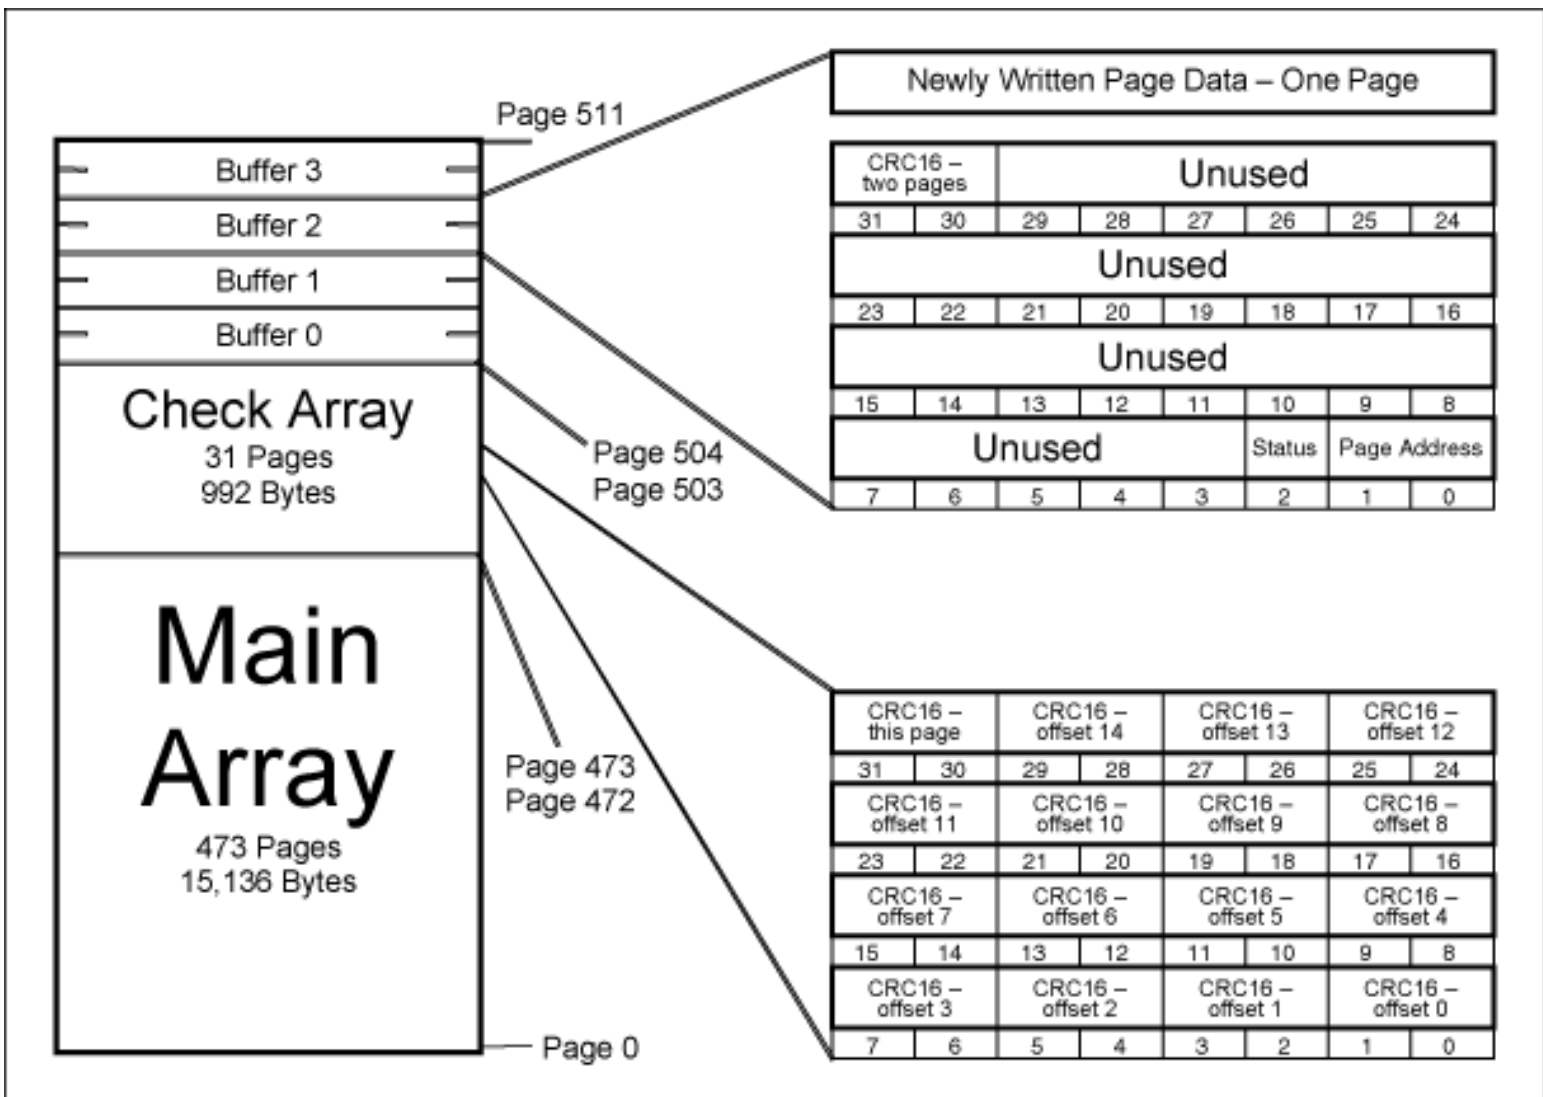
Page 511

Buffer 3
Buffer 2
Buffer 1
Buffer 0

Check Array
31 Pages
992 Bytes

Main Array
473 Pages
15,136 Bytes

Page 504
Page 503

Page 473
Page 472

Page 0

Newly Written Page Data – One Page

| CRC16 – two pages | | Unused | | | | | |
|---|---|---|---|---|---|---|---|
| 31 | 30 | 29 | 28 | 27 | 26 | 25 | 24 |
| Unused | | | | | | | |
| 23 | 22 | 21 | 20 | 19 | 18 | 17 | 16 |
| Unused | | | | | | | |
| 15 | 14 | 13 | 12 | 11 | 10 | 9 | 8 |
| Unused | | | | | Status | Page Address | |
| 7 | 6 | 5 | 4 | 3 | 2 | 1 | 0 |

| CRC16 – this page | | CRC16 – offset 14 | | CRC16 – offset 13 | | CRC16 – offset 12 | |
|---|---|---|---|---|---|---|---|
| 31 | 30 | 29 | 28 | 27 | 26 | 25 | 24 |
| CRC16 – offset 11 | | CRC16 – offset 10 | | CRC16 – offset 9 | | CRC16 – offset 8 | |
| 23 | 22 | 21 | 20 | 19 | 18 | 17 | 16 |
| CRC16 – offset 7 | | CRC16 – offset 6 | | CRC16 – offset 5 | | CRC16 – offset 4 | |
| 15 | 14 | 13 | 12 | 11 | 10 | 9 | 8 |
| CRC16 – offset 3 | | CRC16 – offset 2 | | CRC16 – offset 1 | | CRC16 – offset 0 | |
| 7 | 6 | 5 | 4 | 3 | 2 | 1 | 0 |